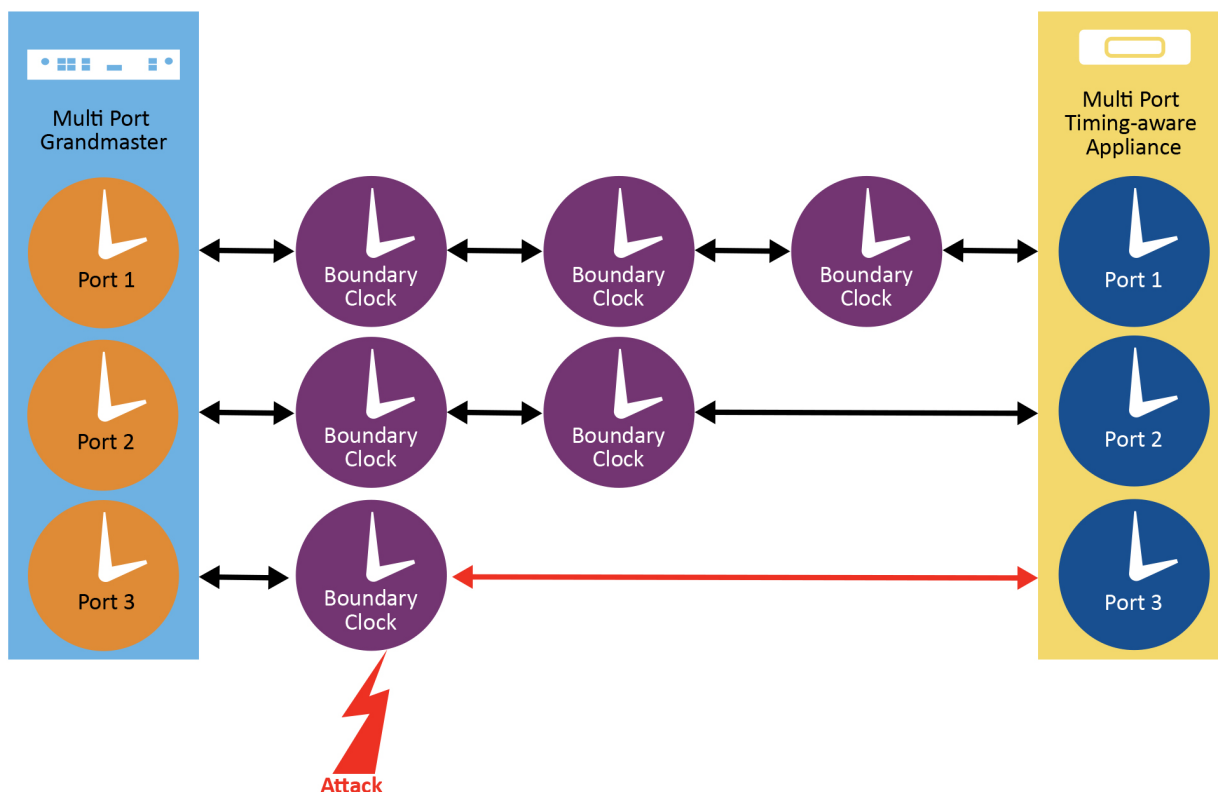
Multi Port Grandmaster

Port 1

Port 2

Port 3

Boundary Clock

Boundary Clock

Boundary Clock

Boundary Clock

Boundary Clock

Boundary Clock

Multi Port Timing-aware Appliance

Port 1

Port 2

Port 3

Attack